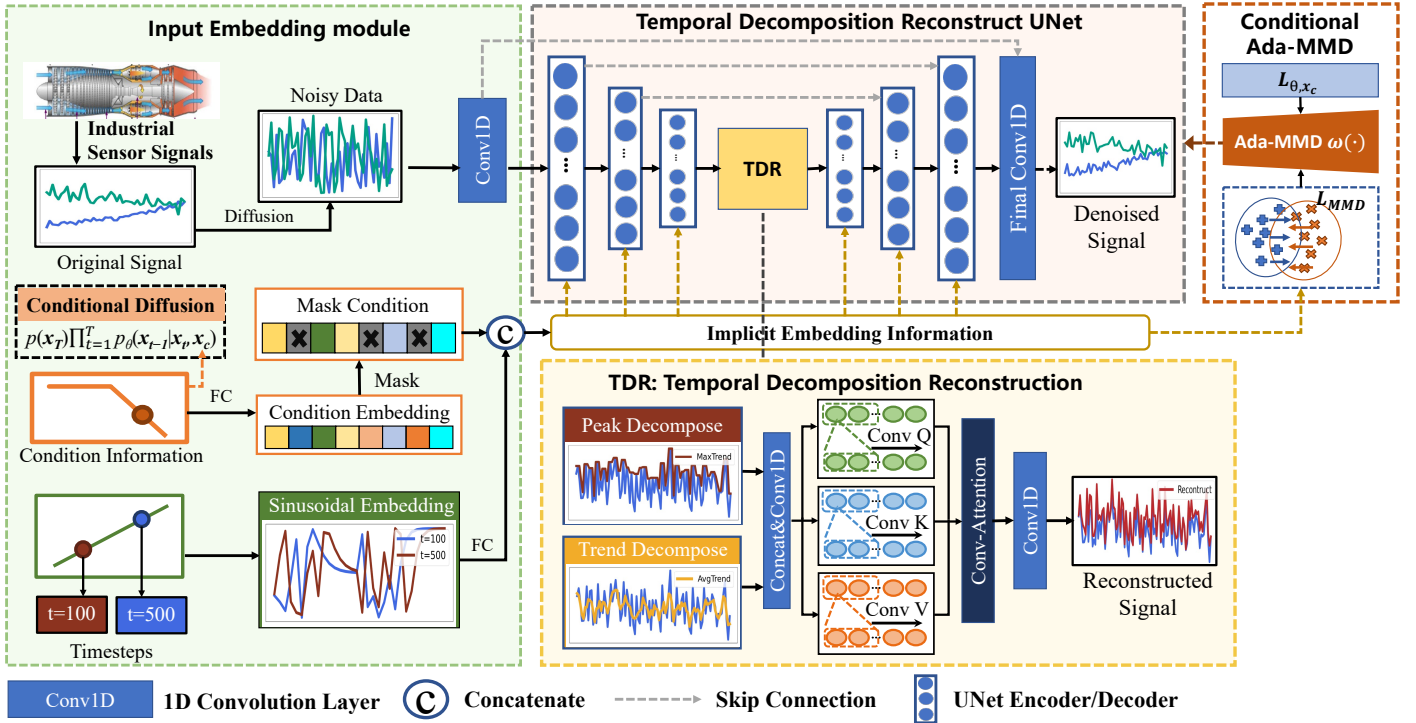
Input Embedding module

Industrial Sensor Signals

Noisy Data

Diffusion

Original Signal

Conv1D

Temporal Decomposition Reconstruct UNet

TDR

Final Conv1D

Denoised Signal

Conditional Ada-MMD

$L_{\theta,x_c}$

Ada-MMD $\omega(\cdot)$

$L_{MMD}$

Conditional Diffusion

$p(x_T)\prod_{t=1}^{T}p_\theta(x_{t-1}|x_t,x_c)$

Mask Condition

Mask

FC

Condition Embedding

Condition Information

C

Implicit Embedding Information

TDR: Temporal Decomposition Reconstruction

Peak Decompose

MaxTrend

Trend Decompose

AvgTrend

Concat&Conv1D

Conv Q

Conv K

Conv V

Conv-Attention

Conv1D

Recontruct

Reconstructed Signal

Sinusoidal Embedding

t=100

t=500

FC

t=100

t=500

Timesteps

Conv1D 1D Convolution Layer C Concatenate Skip Connection UNet Encoder/Decoder